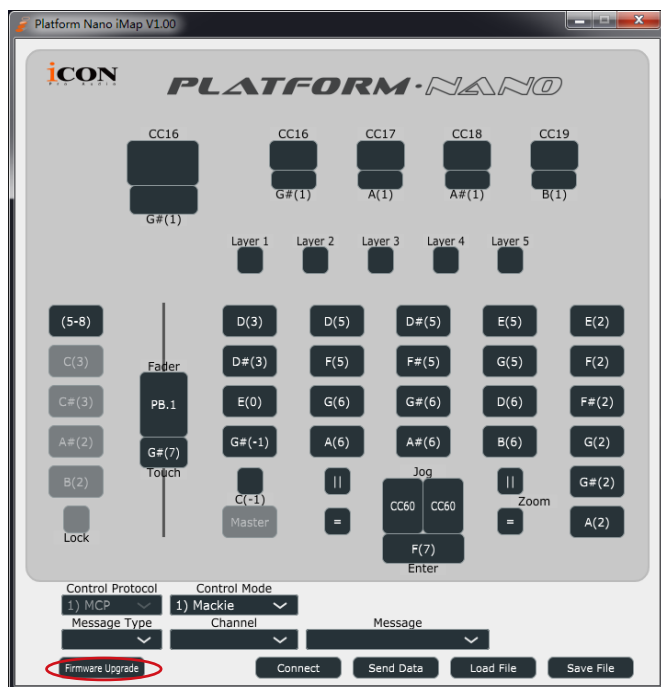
Platform Nano iMap V1.00

iCON
Pro Audio

PLATFORM·NANO

CC16
G#(1)

CC16
G#(1)

CC17
A(1)

CC18
A#(1)

CC19
B(1)

Layer 1
Layer 2
Layer 3
Layer 4
Layer 5

(5-8)
C(3)
C#(3)
A#(2)
B(2)
Lock

Fader
PB.1
G#(7)
Touch

D(3)
D(5)
D#(5)
E(5)
E(2)
D#(3)
F(5)
F#(5)
G(5)
F(2)
E(0)
G(6)
G#(6)
D(6)
F#(2)
G#(-1)
A(6)
A#(6)
B(6)
G(2)

C(-1)
Master
||
=
Jog
CC60
CC60
F(7)
Enter
||
=
Zoom
G#(2)
A(2)

Control Protocol
1) MCP
Control Mode
1) Mackie
Message Type
Channel
Message

Firmware Upgrade
Connect
Send Data
Load File
Save File